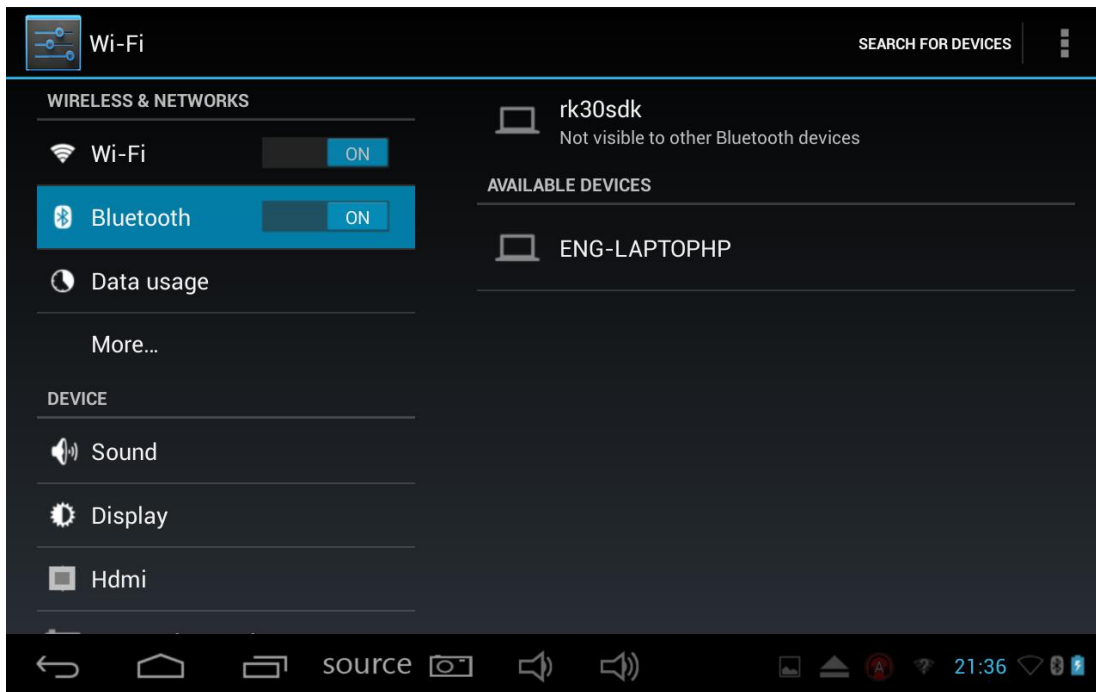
Wi-Fi

SEARCH FOR DEVICES

WIRELESS & NETWORKS

Wi-Fi ON

Bluetooth ON

Data usage

More...

DEVICE

Sound

Display

Hdmi

rk30sdk
Not visible to other Bluetooth devices

AVAILABLE DEVICES

ENG-LAPTOPHP

source

21:36